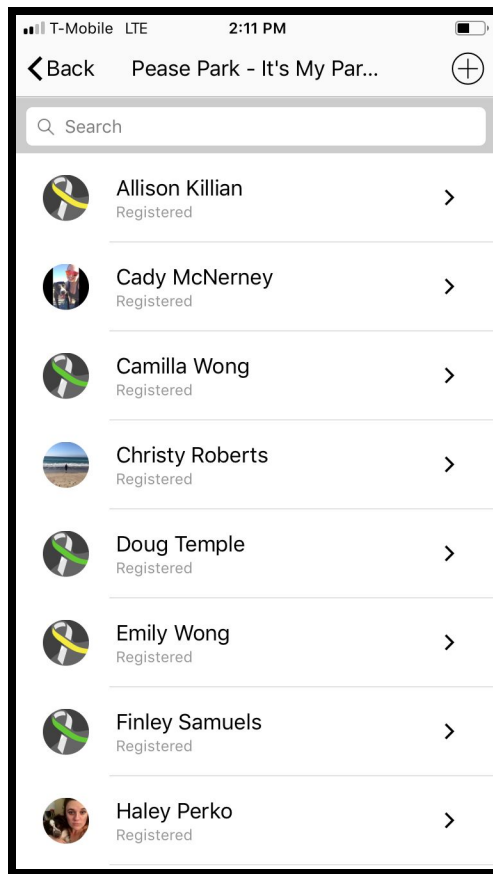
T-Mobile LTE 2:11 PM

Back Pease Park - It's My Par...

Search

Allison Killian
Registered

Cady McNerney
Registered

Camilla Wong
Registered

Christy Roberts
Registered

Doug Temple
Registered

Emily Wong
Registered

Finley Samuels
Registered

Haley Perko
Registered